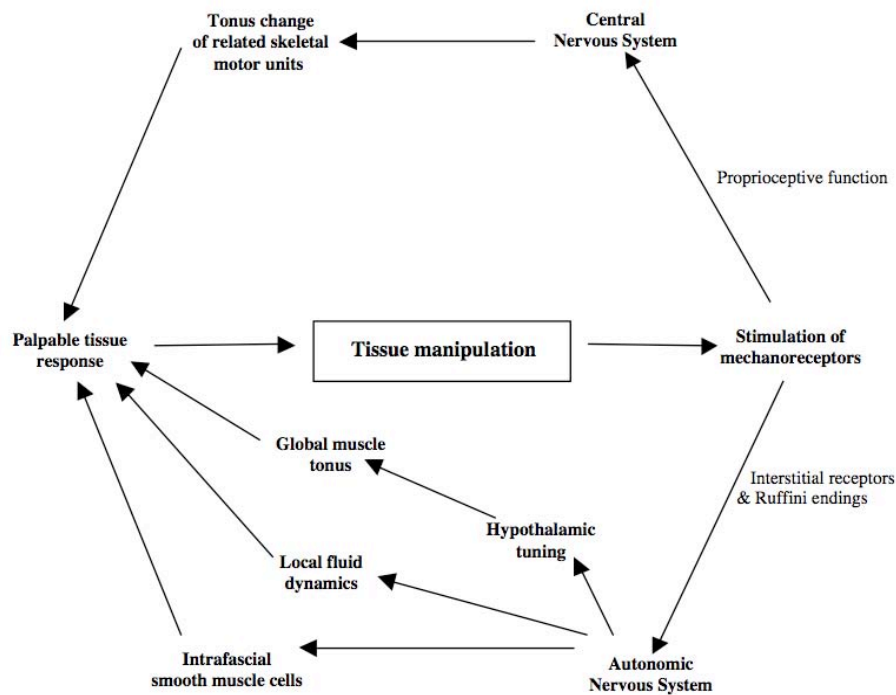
Tonus change of related skeletal motor units

Central Nervous System

Proprioceptive function

Palpable tissue response

Tissue manipulation

Stimulation of mechanoreceptors

Global muscle tonus

Interstitial receptors & Ruffini endings

Hypothalamic tuning

Local fluid dynamics

Intrafascial smooth muscle cells

Autonomic Nervous System